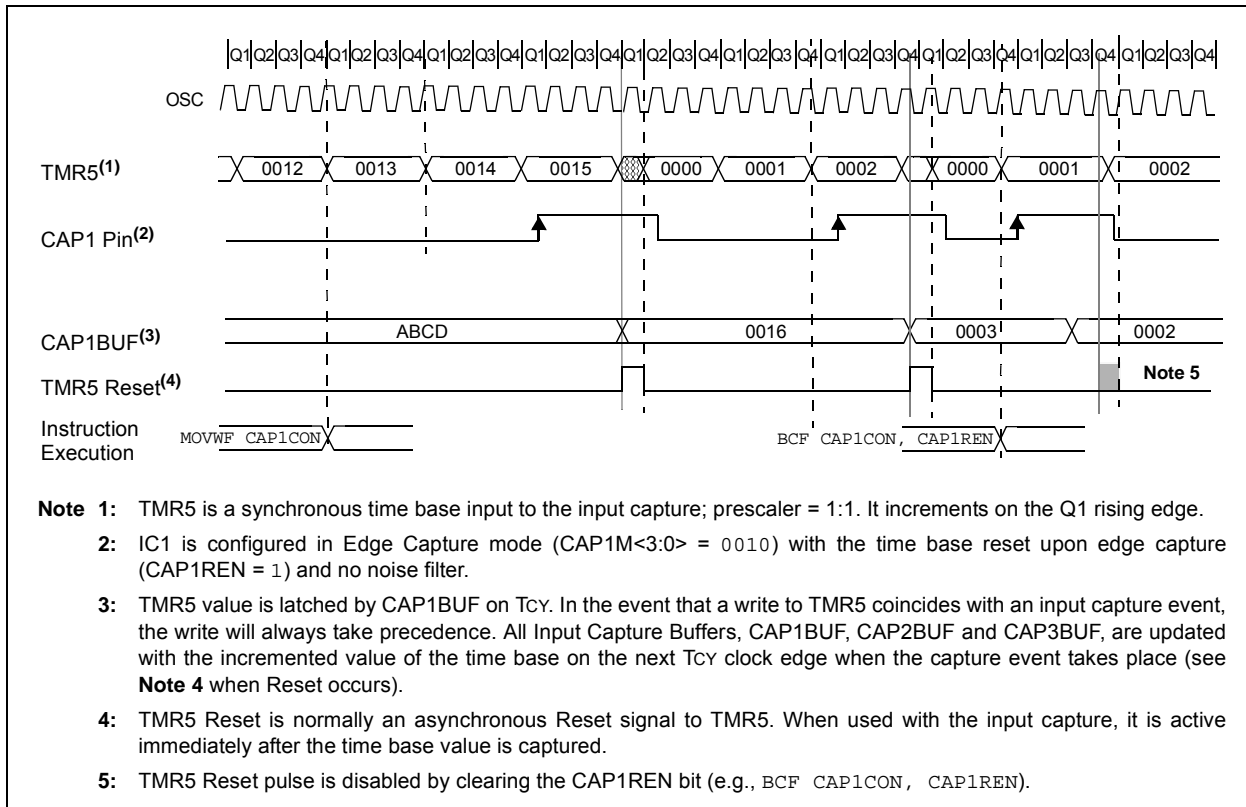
|Q1|Q2|Q3|Q4|Q1|Q2|Q3|Q4|Q1|Q2|Q3|Q4|Q1|Q2|Q3|Q4|Q1|Q2|Q3|Q4|Q1|Q2|Q3|Q4|Q1|Q2|Q3|Q4|Q1|Q2|Q3|Q4|Q1|Q2|Q3|Q4|Q1|Q2|Q3|Q4|

OSC

TMR5$^{(1)}$ 0012 0013 0014 0015 0000 0001 0002 0000 0001 0002

CAP1 Pin$^{(2)}$

CAP1BUF$^{(3)}$ ABCD 0016 0003 0002

TMR5 Reset$^{(4)}$ Note 5

Instruction Execution MOVWF CAP1CON BCF CAP1CON, CAP1REN

Note 1: TMR5 is a synchronous time base input to the input capture; prescaler = 1:1. It increments on the Q1 rising edge.

2: IC1 is configured in Edge Capture mode (CAP1M<3:0> = 0010) with the time base reset upon edge capture (CAP1REN = 1) and no noise filter.

3: TMR5 value is latched by CAP1BUF on TCY. In the event that a write to TMR5 coincides with an input capture event, the write will always take precedence. All Input Capture Buffers, CAP1BUF, CAP2BUF and CAP3BUF, are updated with the incremented value of the time base on the next TCY clock edge when the capture event takes place (see Note 4 when Reset occurs).

4: TMR5 Reset is normally an asynchronous Reset signal to TMR5. When used with the input capture, it is active immediately after the time base value is captured.

5: TMR5 Reset pulse is disabled by clearing the CAP1REN bit (e.g., BCF CAP1CON, CAP1REN).